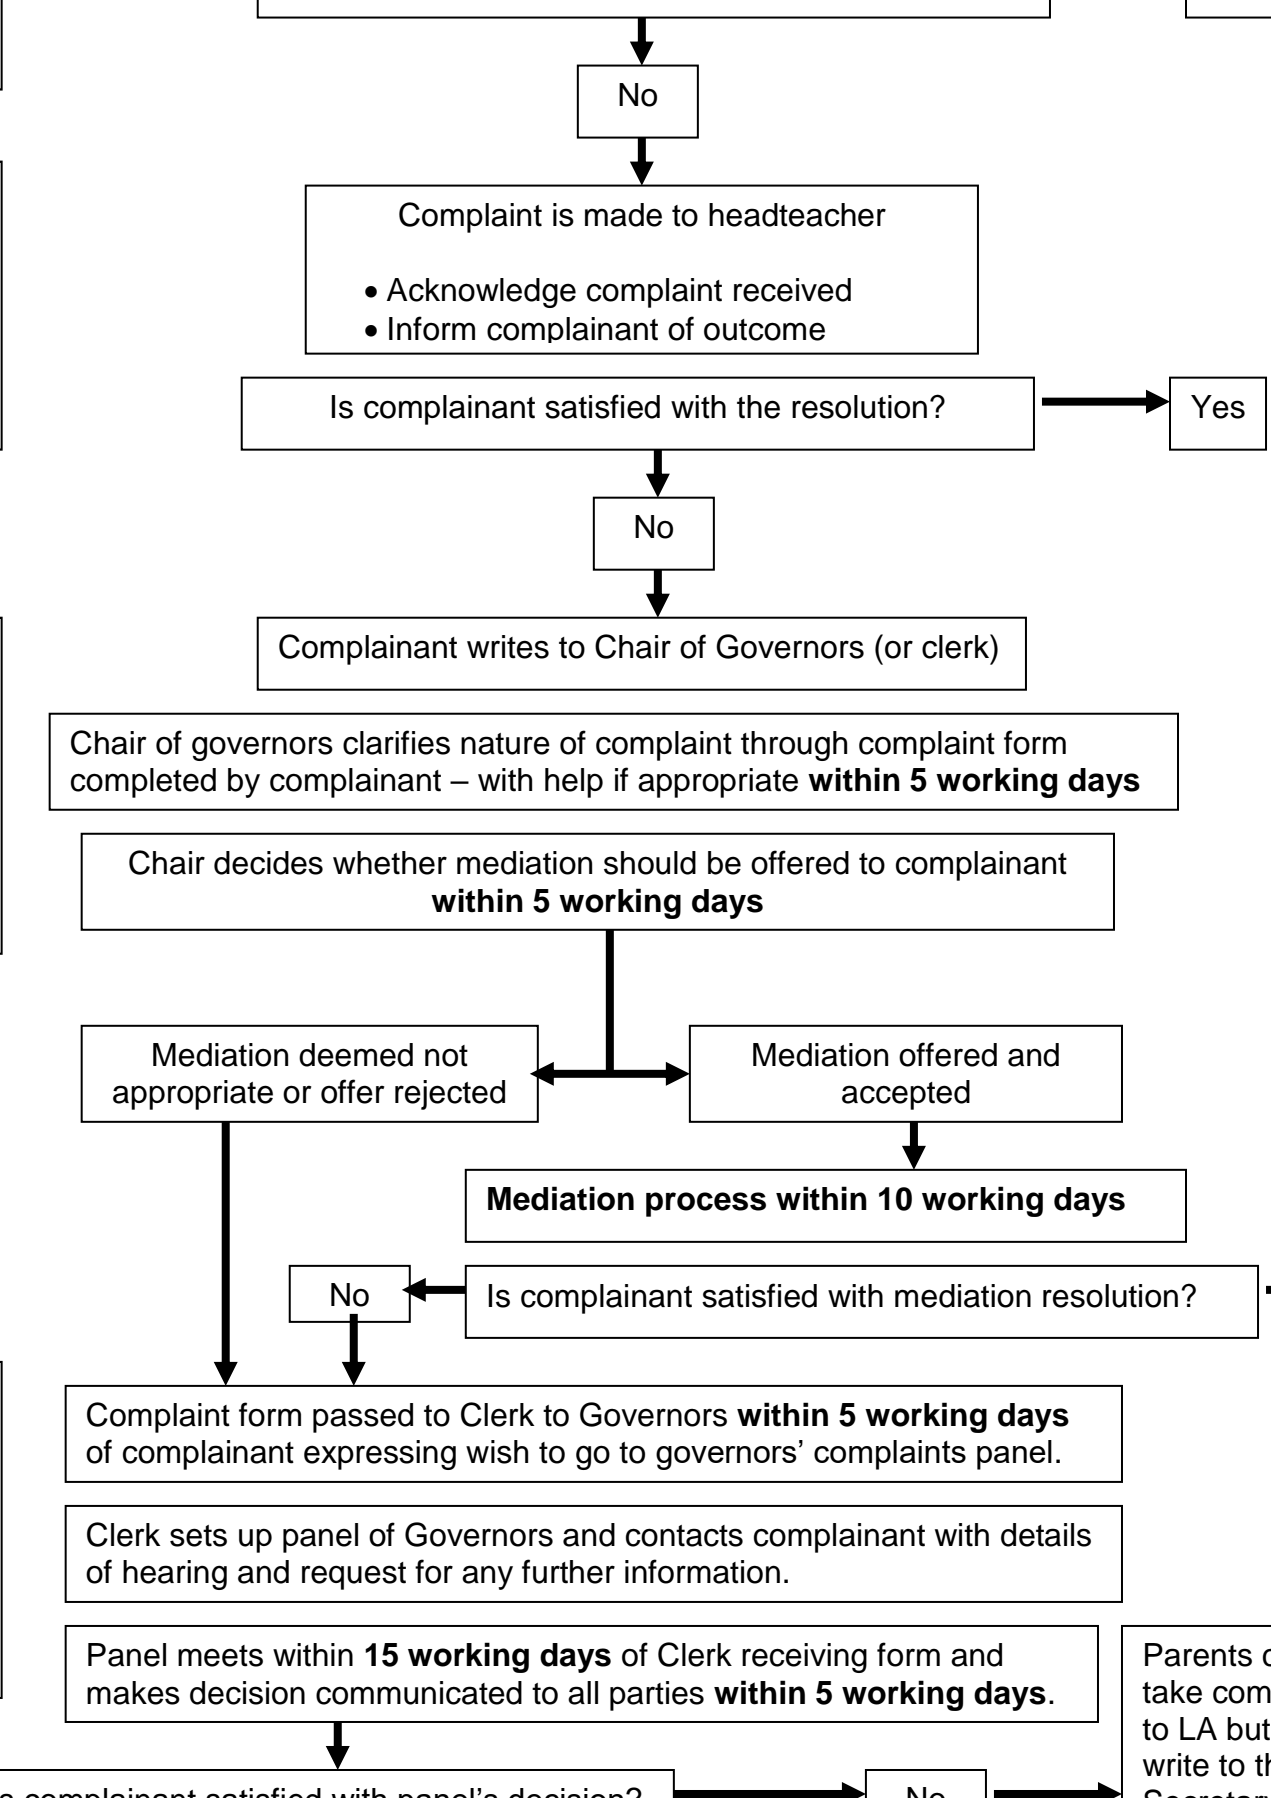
No

Complaint is made to headteacher

- Acknowledge complaint received
- Inform complainant of outcome

Is complainant satisfied with the resolution?

Yes

No

Complainant writes to Chair of Governors (or clerk)

Chair of governors clarifies nature of complaint through complaint form completed by complainant – with help if appropriate **within 5 working days**

Chair decides whether mediation should be offered to complainant **within 5 working days**

Mediation deemed not appropriate or offer rejected

Mediation offered and accepted

**Mediation process within 10 working days**

No

Is complainant satisfied with mediation resolution?

Complaint form passed to Clerk to Governors **within 5 working days** of complainant expressing wish to go to governors' complaints panel.

Clerk sets up panel of Governors and contacts complainant with details of hearing and request for any further information.

Panel meets within **15 working days** of Clerk receiving form and makes decision communicated to all parties **within 5 working days**.

Parents c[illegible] take com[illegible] to LA but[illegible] write to th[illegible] Secretar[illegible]

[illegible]s complainant satisfied with panel's decision?

No